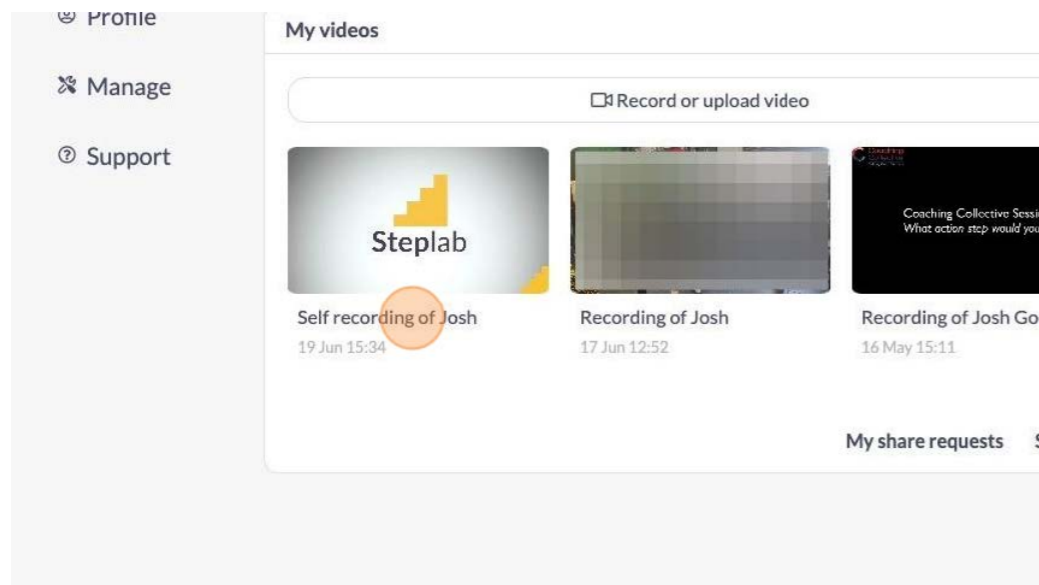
Profile

Manage

Support

My videos

Record or upload video

Steplab

Coaching Collective Sessi
What action step would you

Self recording of Josh
19 Jun 15:34

Recording of Josh
17 Jun 12:52

Recording of Josh Go
16 May 15:11

My share requests